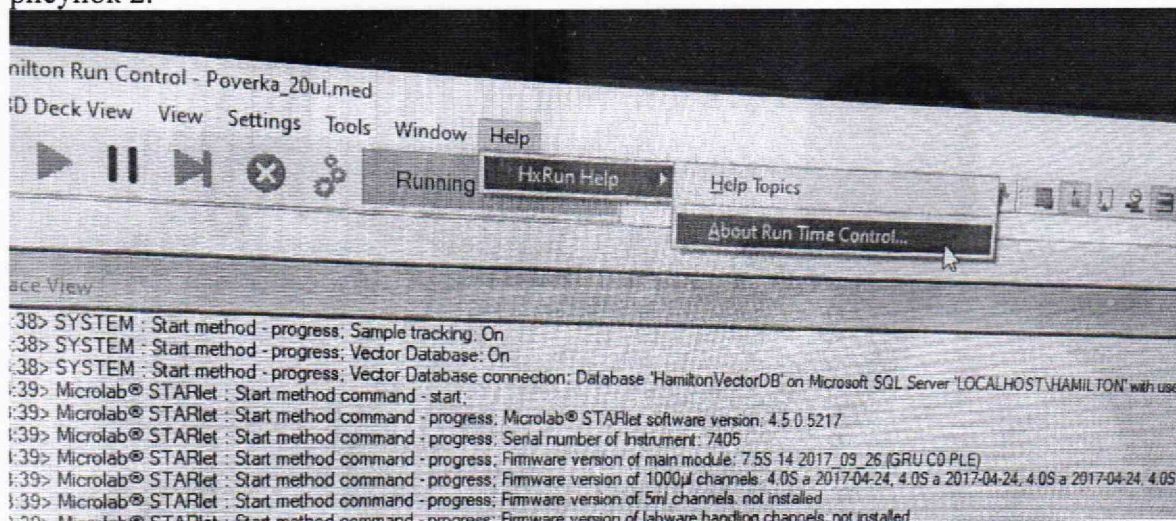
рисунок 2.

milton Run Control - Poverka_20ul.med

D Deck View View Settings Tools Window Help

Running HxRun Help Help Topics

About Run Time Control...

ace View

:38> SYSTEM : Start method - progress; Sample tracking: On
:38> SYSTEM : Start method - progress; Vector Database: On
:38> SYSTEM : Start method - progress; Vector Database connection: Database 'HamiltonVectorDB' on Microsoft SQL Server 'LOCALHOST\HAMILTON' with use
:39> Microlab® STARlet : Start method command - start;
:39> Microlab® STARlet : Start method command - progress; Microlab® STARlet software version: 4.5.0.5217
:39> Microlab® STARlet : Start method command - progress; Serial number of Instrument: 7405
:39> Microlab® STARlet : Start method command - progress; Firmware version of main module: 7.5S 14 2017_09_26 (GRU C0 PLE)
:39> Microlab® STARlet : Start method command - progress; Firmware version of 1000µl channels: 4.0S a 2017-04-24, 4.0S a 2017-04-24, 4.0S a 2017-04-24, 4.0S
:39> Microlab® STARlet : Start method command - progress; Firmware version of 5ml channels: not installed
:39> Microlab® STARlet : Start method command - progress; Firmware version of labware handling channels: not installed